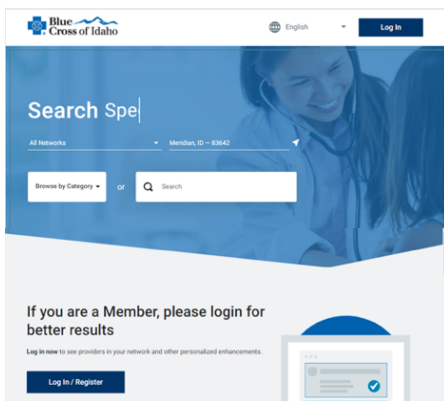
Blue Cross of Idaho

English

Log In

Search Spe

All Networks

Meridian, ID — 83642

Browse by Category

or

Search

If you are a Member, please login for better results

Log in now to see providers in your network and other personalized enhancements.

Log In / Register